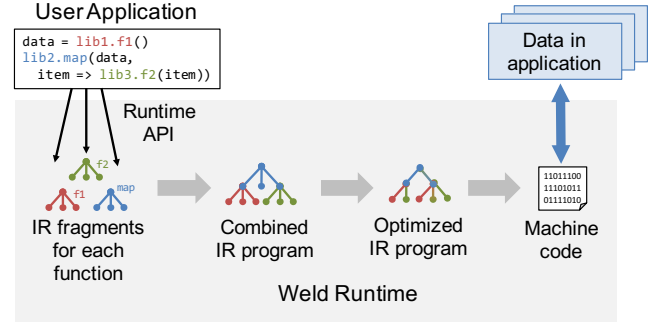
User Application

data = lib1.f1()
lib2.map(data,
  item => lib3.f2(item))

Data in application

Runtime API

f2

f1

map

IR fragments for each function

Combined IR program

Optimized IR program

11011100
11101011
01111010

Machine code

Weld Runtime